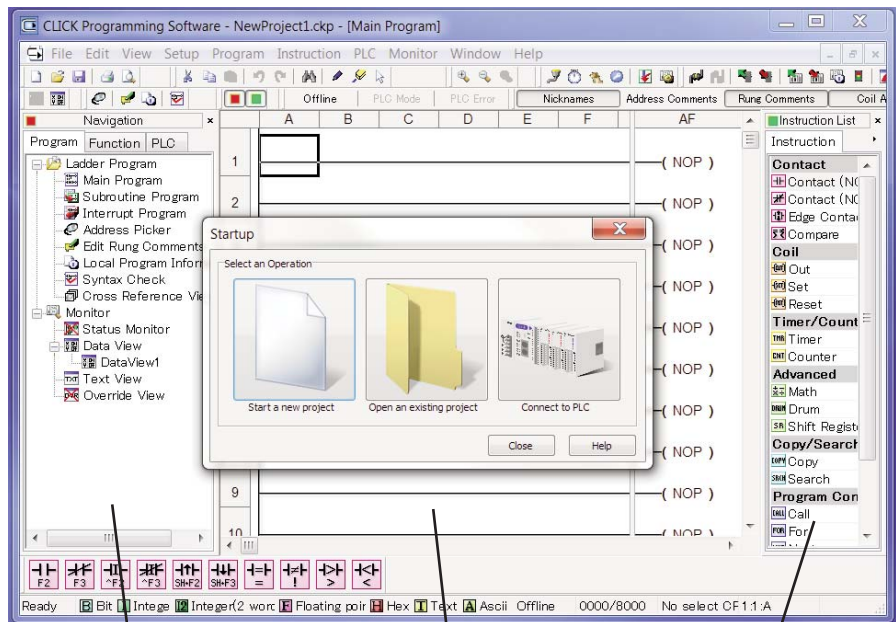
CLICK Programming Software - NewProject1.ckp - [Main Program]

File Edit View Setup Program Instruction PLC Monitor Window Help

Offline PLC Mode PLC Error Nicknames Address Comments Rung Comments Coil A

Navigation

Program Function PLC

Ladder Program
Main Program
Subroutine Program
Interrupt Program
Address Picker
Edit Rung Comments
Local Program Infor
Syntax Check
Cross Reference Vi
Monitor
Status Monitor
Data View
DataView1
Text View
Override View

A B C D E F AF

1 ( NOP )
2 ( NOP )
( NOP )
( NOP )
( NOP )
( NOP )
( NOP )
( NOP )
9 ( NOP )
10 ( NOP )

Startup

Select an Operation

Start a new project
Open an existing project
Connect to PLC

Close Help

Instruction List

Instruction

Contact
Contact (NC
Contact (NC
Edge Conta
Compare
Coil
Out
Set
Reset
Timer/Count
Timer
Counter
Advanced
Math
Drum
Shift Registe
Copy/Search
Copy
Search
Program Con
Call
For

F2 F3 ^F2 ^F3 Sft+F2 Sft+F3 = ! > <

Ready B Bit Intege Integer(2 word F Floating poir H Hex T Text A Ascii Offline 0000/8000 No select CPU 1:A